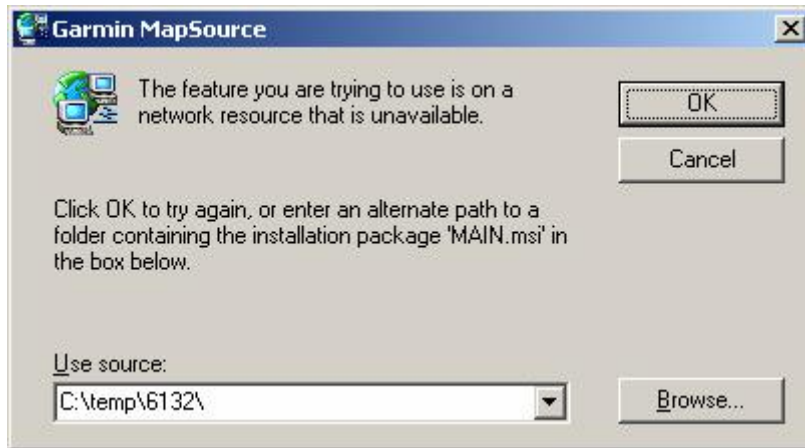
Garmin MapSource

The feature you are trying to use is on a network resource that is unavailable.

OK

Cancel

Click OK to try again, or enter an alternate path to a folder containing the installation package 'MAIN.msi' in the box below.

Use source:

C:\temp\6132\

Browse...